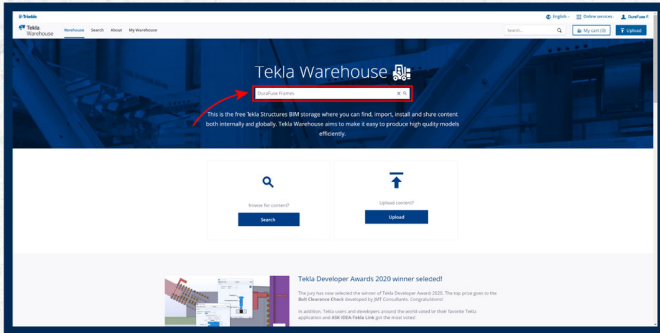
Trimble

English | Online services | DuraFuse F

Tekla Warehouse

Warehouse Search About My Warehouse

Search...

My cart (0)

Upload

Tekla Warehouse

DuraFuse Frames

This is the free Tekla Structures BIM storage where you can find, import, install and share content both internally and globally. Tekla Warehouse aims to make it easy to produce high quality models efficiently.

Browse for content?

Search

Upload content?

Upload

Tekla Developer Awards 2020 winner selected!

The jury has now selected the winner of Tekla Developer Award 2020. The top prize goes to the Bolt Clearance Check developed by JMT Consultants. Congratulations!

In addition, Tekla users and developers around the world voted for their favorite Tekla application and AXI IDEA Tekla Link got the most votes!